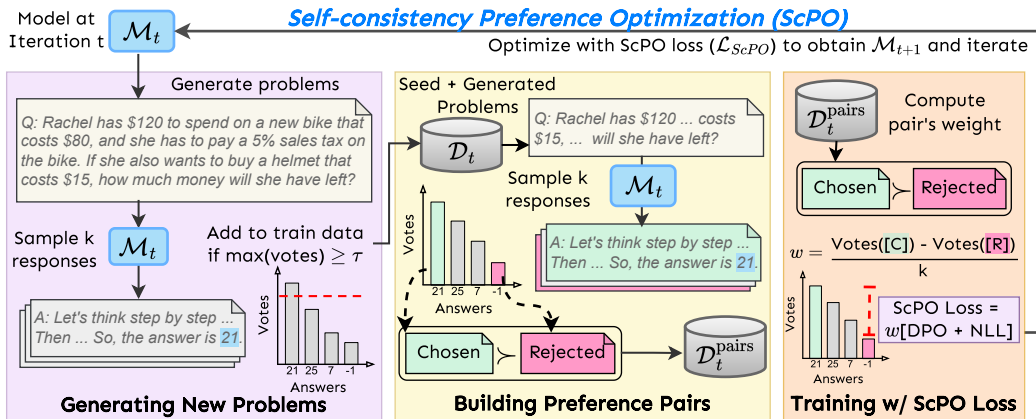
Model at Iteration t $\mathcal{M}_t$

Self-consistency Preference Optimization (ScPO)

Optimize with ScPO loss ($\mathcal{L}_{ScPO}$) to obtain $\mathcal{M}_{t+1}$ and iterate

Generate problems

Q: Rachel has \$120 to spend on a new bike that costs \$80, and she has to pay a 5% sales tax on the bike. If she also wants to buy a helmet that costs \$15, how much money will she have left?

Sample k responses

$\mathcal{M}_t$

A: Let's think step by step ... Then ... So, the answer is 21.

Add to train data if max(votes) $\geq \tau$

Votes

21 25 7 -1

Answers

Generating New Problems

Seed + Generated Problems

$\mathcal{D}_t$

Q: Rachel has \$120 ... costs \$15, ... will she have left?

Sample k responses

$\mathcal{M}_t$

A: Let's think step by step ... Then ... So, the answer is 21.

Votes

21 25 7 -1

Answers

Chosen

Rejected

$\mathcal{D}_t^{\text{pairs}}$

Building Preference Pairs

$\mathcal{D}_t^{\text{pairs}}$

Compute pair's weight

Chosen

Rejected

$w = \frac{\text{Votes([C]) - Votes([R])}}{\text{k}}$

Votes

21 25 7 -1

Answers

ScPO Loss = $w$[DPO + NLL]

Training w/ ScPO Loss